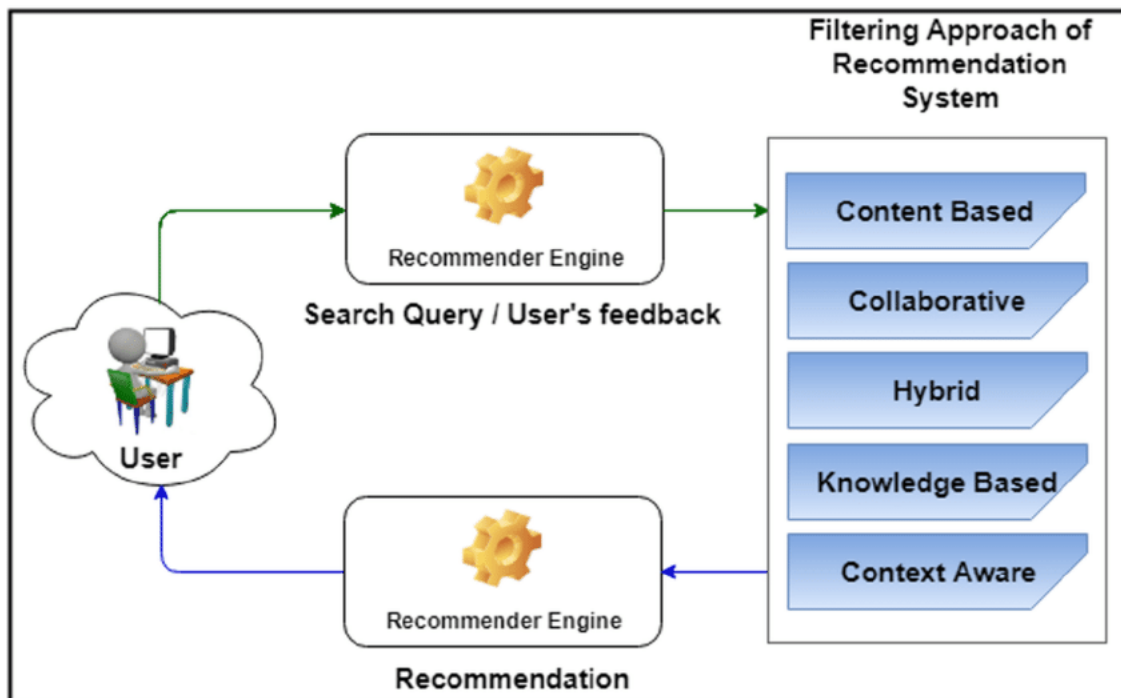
Filtering Approach of Recommendation System

Recommender Engine

Search Query / User's feedback

Content Based

Collaborative

Hybrid

Knowledge Based

Context Aware

User

Recommender Engine

Recommendation